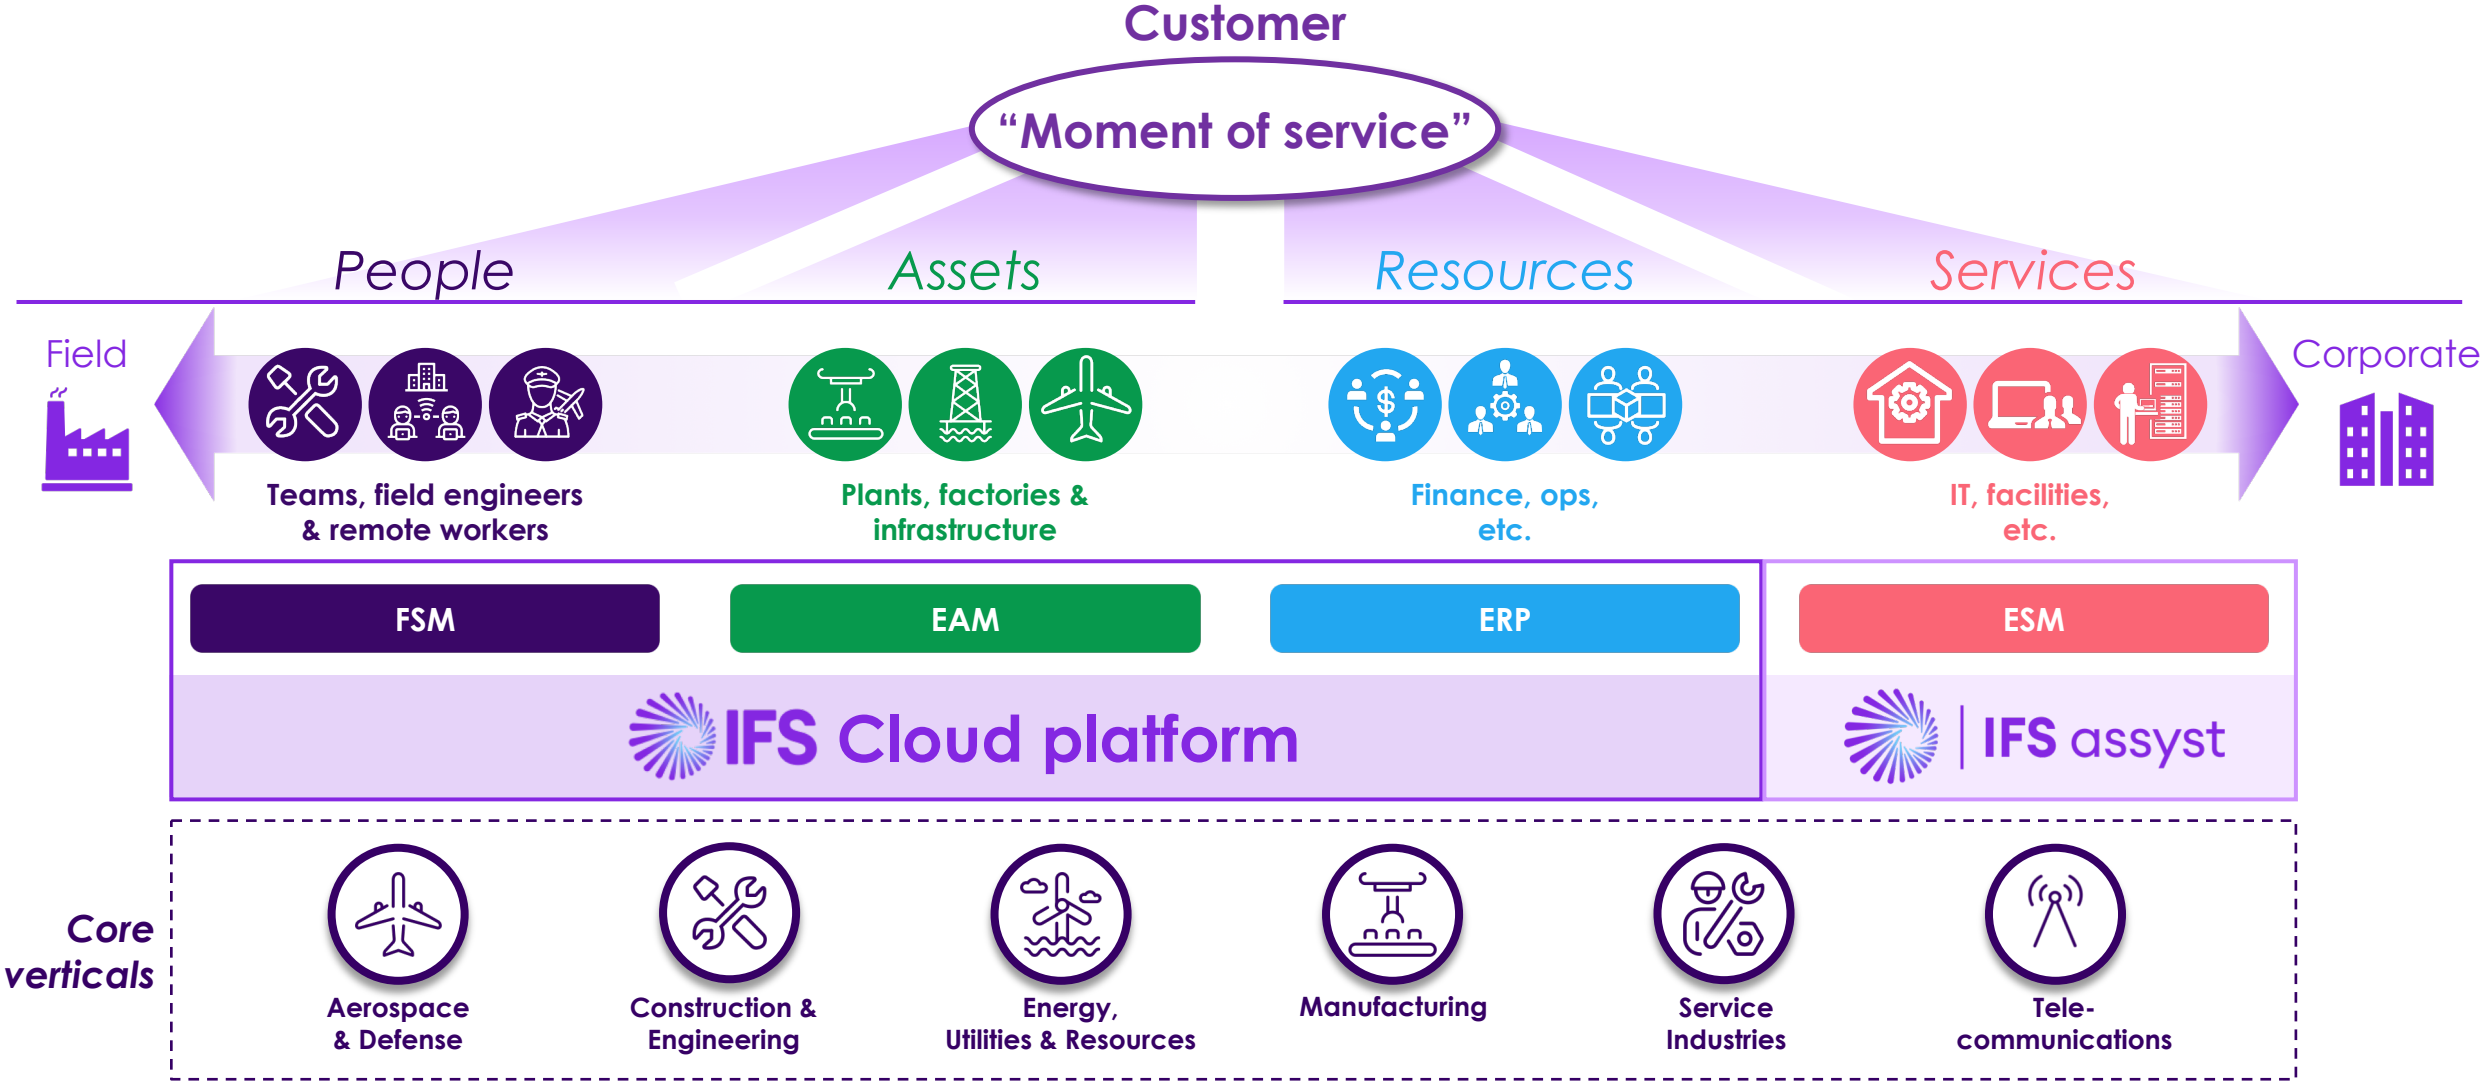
Customer

“Moment of service”

People

Assets

Resources

Services

Field

Corporate

Teams, field engineers & remote workers

Plants, factories & infrastructure

Finance, ops, etc.

IT, facilities, etc.

FSM

EAM

ERP

ESM

IFS Cloud platform

IFS assyst

Core verticals

Aerospace & Defense

Construction & Engineering

Energy, Utilities & Resources

Manufacturing

Service Industries

Telecommunications